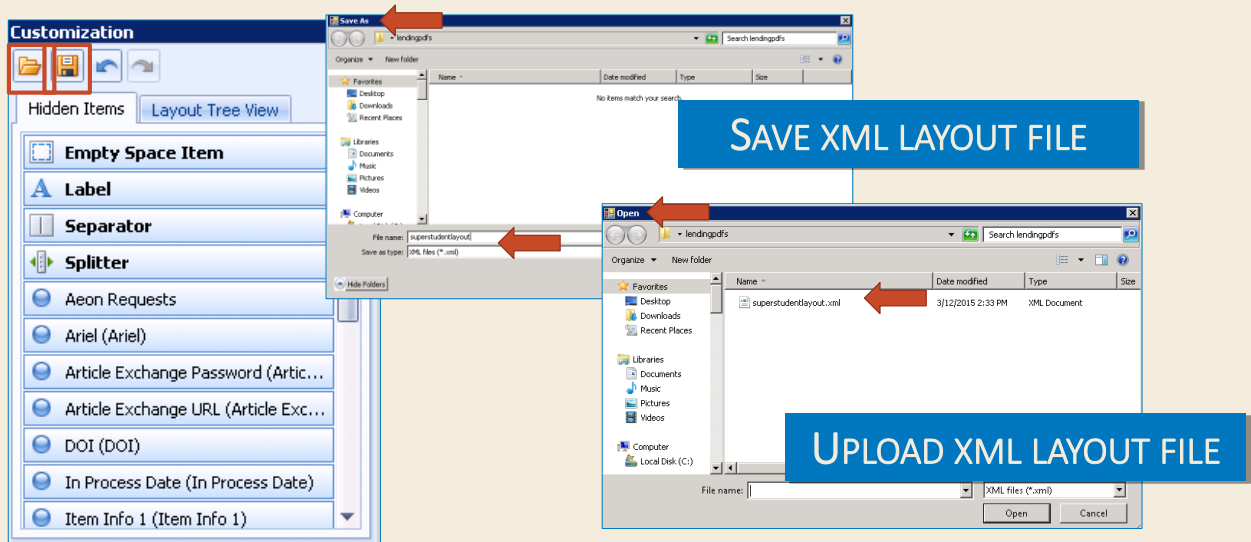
Customization

Hidden Items

Layout Tree View

Empty Space Item

Label

Separator

Splitter

Aeon Requests

Ariel (Ariel)

Article Exchange Password (Artic...

Article Exchange URL (Article Exc...

DOI (DOI)

In Process Date (In Process Date)

Item Info 1 (Item Info 1)

Save As

lendingpdfs

Search lendingpdfs

Organize ▾ New folder

Favorites
Desktop
Downloads
Recent Places

Libraries
Documents
Music
Pictures
Videos

Computer

Name | Date modified | Type | Size

No items match your search.

File name: superstudentlayout

Save as type: XML files (*.xml)

Hide Folders

SAVE XML LAYOUT FILE

Open

lendingpdfs

Search lendingpdfs

Organize ▾ New folder

Favorites
Desktop
Downloads
Recent Places

Libraries
Documents
Music
Pictures
Videos

Computer
Local Disk (C:)

| Name | Date modified | Type | Size |
|---|---|---|---|
| superstudentlayout.xml | 3/12/2015 2:33 PM | XML Document | |

UPLOAD XML LAYOUT FILE

File name:

XML files (*.xml)

Open

Cancel